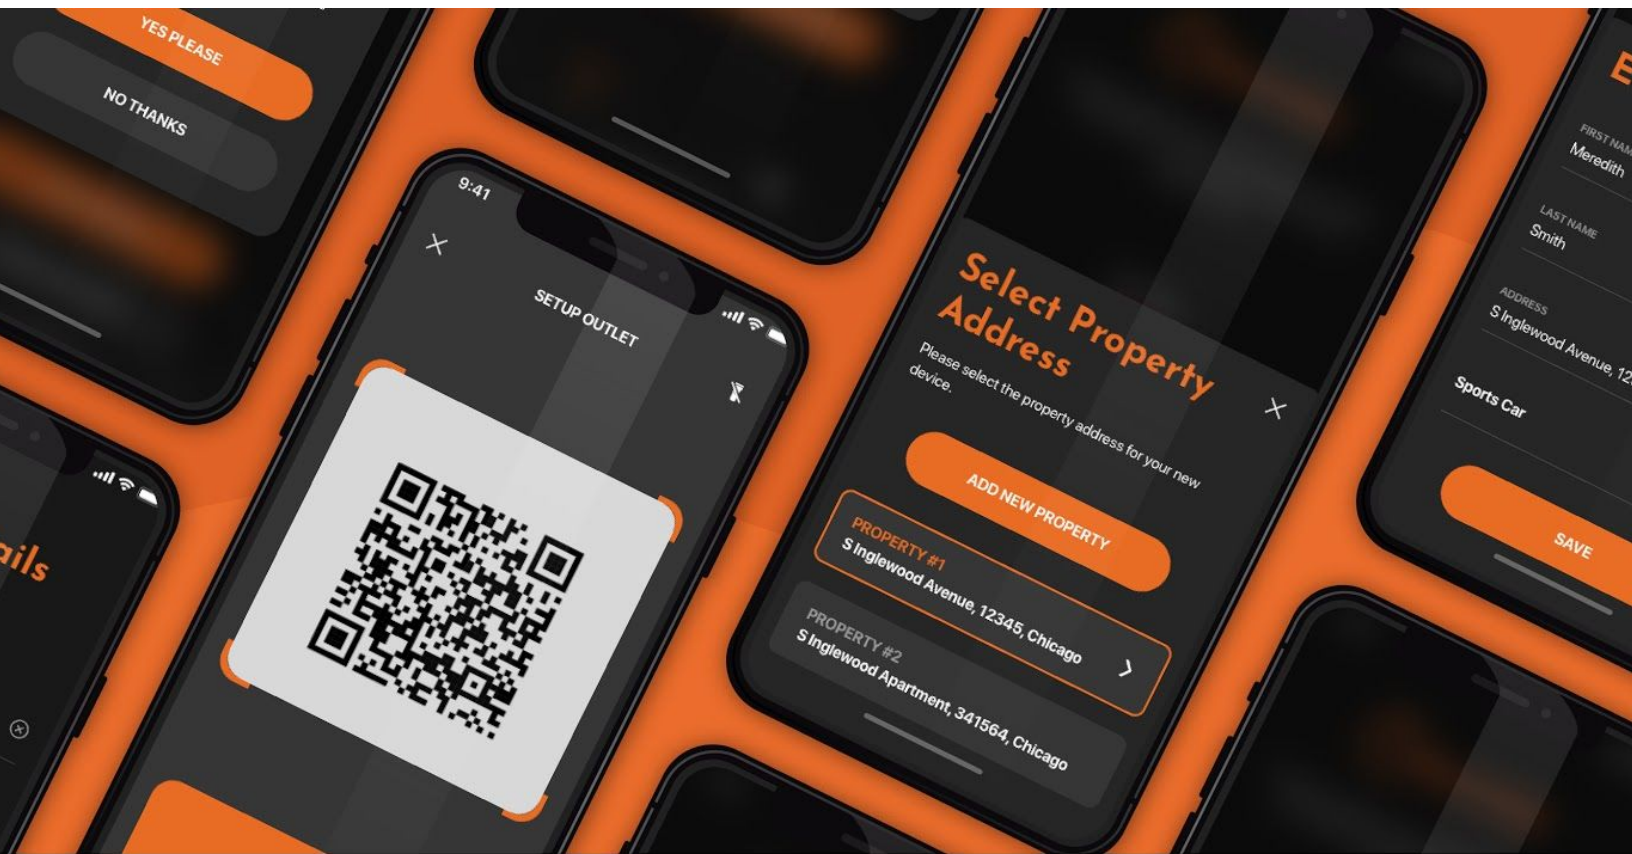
YES PLEASE

NO THANKS

ails

9:41

SETUP OUTLET

Select Property Address

Please select the property address for your new device.

ADD NEW PROPERTY

PROPERTY #1
S Inglewood Avenue, 12345, Chicago

PROPERTY #2
S Inglewood Apartment, 341564, Chicago

E

FIRST NAM
Meredith

LAST NAME
Smith

ADDRESS
S Inglewood Avenue, 12

Sports Car

SAVE